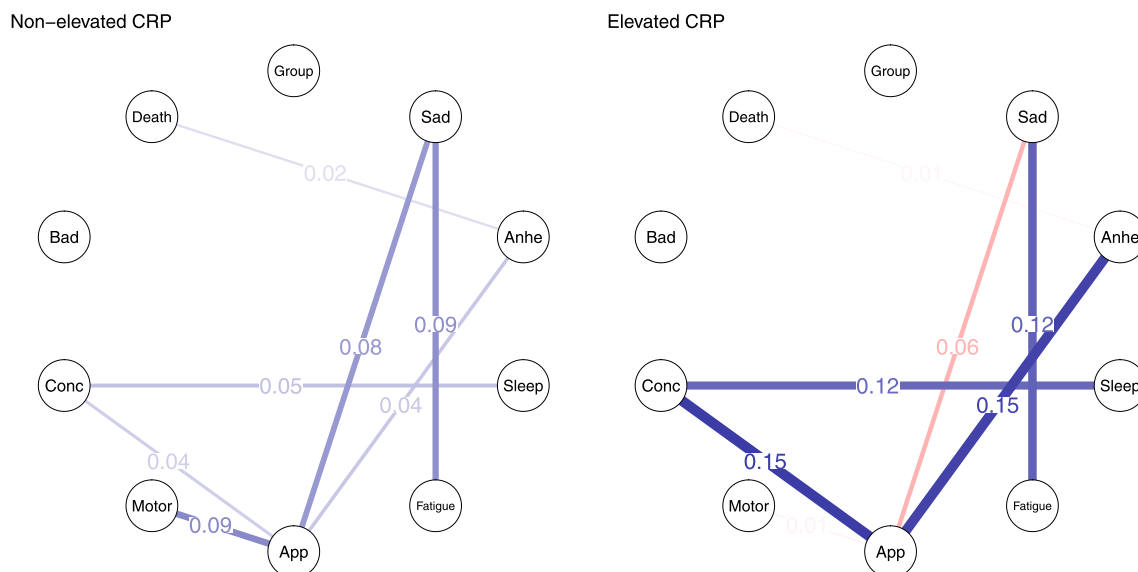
Non−elevated CRP

Group
Death
Sad
Bad
Anhe
Conc
Sleep
Motor
App
Fatigue
0.02
0.09
0.08
0.05
0.04
0.04
0.09

Elevated CRP

Group
Death
Sad
Bad
Anhe
Conc
Sleep
Motor
App
Fatigue
0.01
0.12
0.06
0.12
0.15
0.15
0.01